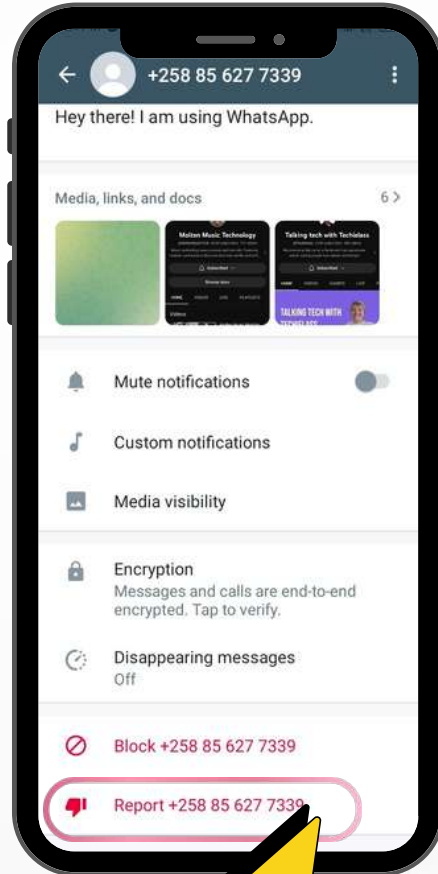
+258 85 627 7339

Hey there! I am using WhatsApp.

Media, links, and docs 6 >

Maiton Music Technology

Subscribed

Talking tech with Techieless

Subscribed

Mute notifications

Custom notifications

Media visibility

Encryption
Messages and calls are end-to-end encrypted. Tap to verify.

Disappearing messages
Off

Block +258 85 627 7339

Report +258 85 627 7339